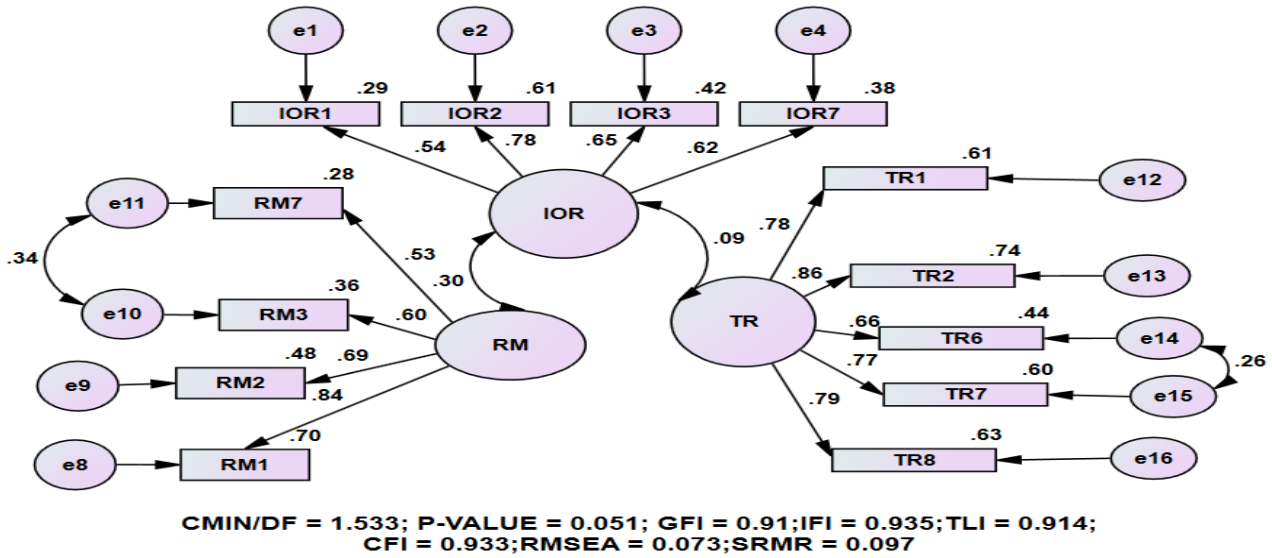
e1
e2
e3
e4
.29
.61
.42
.38
IOR1
IOR2
IOR3
IOR7
.54
.78
.65
.62
.61
TR1
e12
e11
.28
RM7
IOR
.78
.09
.74
.34
.53
.30
.86
TR2
e13
.36
e10
RM3
.60
RM
TR
.66
.44
TR6
e14
.48
.69
.77
.60
.26
e9
RM2
.84
TR7
e15
.79
.70
.63
e8
RM1
TR8
e16

CMIN/DF = 1.533; P-VALUE = 0.051; GFI = 0.91;IFI = 0.935;TLI = 0.914;
CFI = 0.933;RMSEA = 0.073;SRMR = 0.097